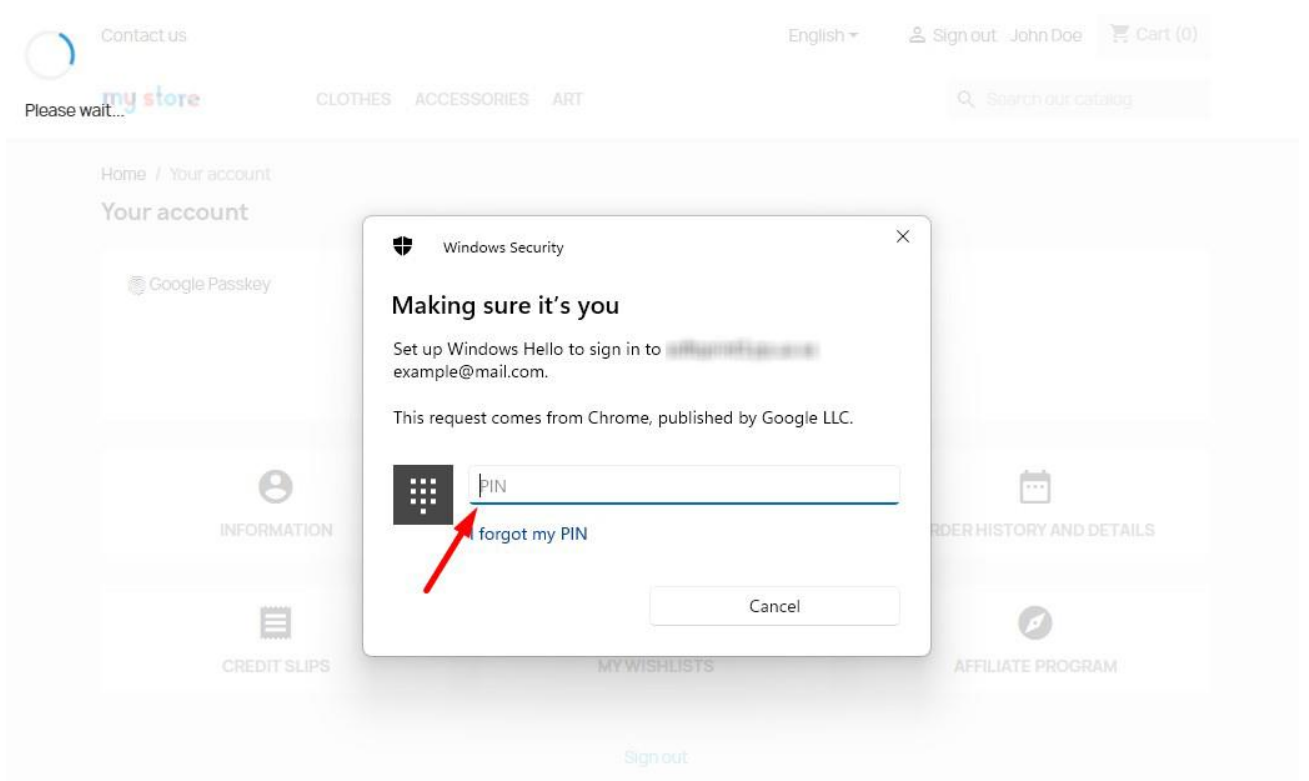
Contact us

English

Sign out John Doe

Cart (0)

Please wait...

my store

CLOTHES ACCESSORIES ART

Search our catalog

Home / Your account

Your account

Google Passkey

Windows Security

Making sure it's you

Set up Windows Hello to sign in to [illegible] example@mail.com.

This request comes from Chrome, published by Google LLC.

PIN

I forgot my PIN

Cancel

INFORMATION

RDER HISTORY AND DETAILS

CREDIT SLIPS

MY WISHLISTS

AFFILIATE PROGRAM

Sign out